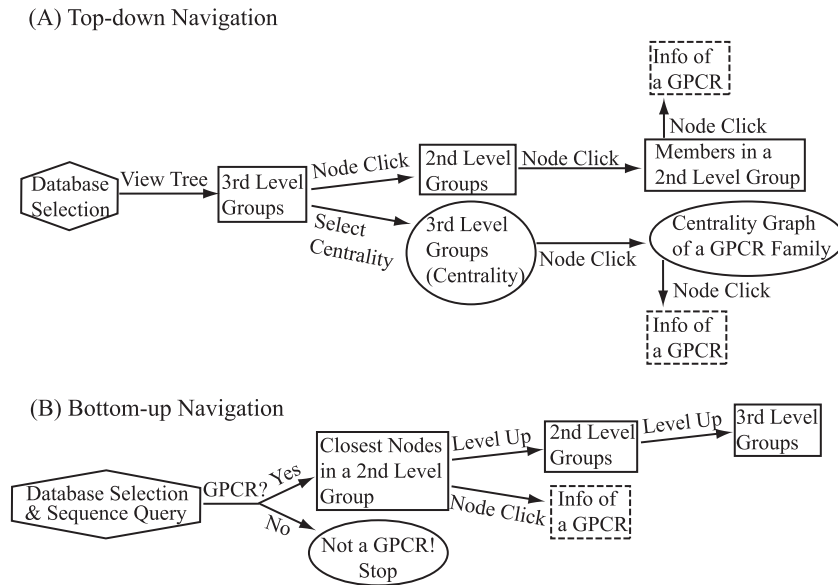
(A) Top-down Navigation

Info of a GPCR

Node Click

Database Selection

View Tree

3rd Level Groups

Node Click

2nd Level Groups

Node Click

Members in a 2nd Level Group

Select Centrality

3rd Level Groups (Centrality)

Node Click

Centrality Graph of a GPCR Family

Node Click

Info of a GPCR

(B) Bottom-up Navigation

Database Selection & Sequence Query

GPCR?

Yes

Closest Nodes in a 2nd Level Group

Level Up

2nd Level Groups

Level Up

3rd Level Groups

Node Click

Info of a GPCR

No

Not a GPCR! Stop